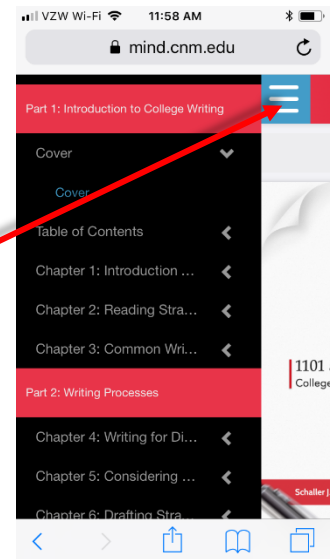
VZW Wi-Fi 11:58 AM

mind.cnm.edu

Part 1: Introduction to College Writing

Cover

Cover

Table of Contents

Chapter 1: Introduction ...

Chapter 2: Reading Stra...

Chapter 3: Common Wri...

Part 2: Writing Processes

Chapter 4: Writing for Di...

Chapter 5: Considering ...

Chapter 6: Drafting Stra...

1101 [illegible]

College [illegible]

Schaller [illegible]